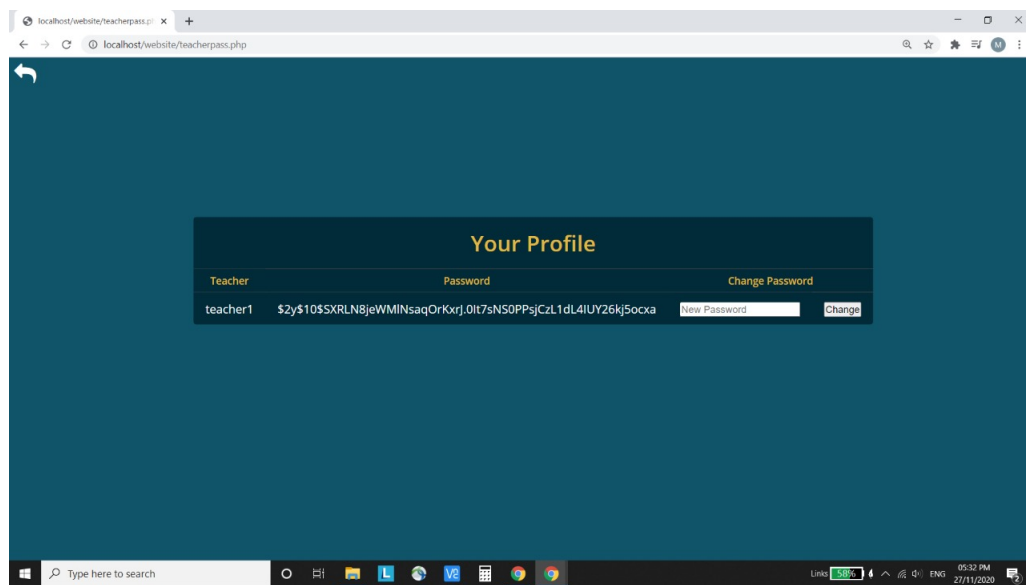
localhost/website/teacherpass.p ×
localhost/website/teacherpass.php

Your Profile

| Teacher | Password | Change Password |
|---|---|---|
| teacher1 | \$2y\$10\$SXRLN8jeWMlNsaqOrKxrJ.0lt7sNS0PPsjCzL1dL4IUY26kj5ocxa | New Password Change |

Type here to search
Links 58%
ENG
05:32 PM
27/11/2020